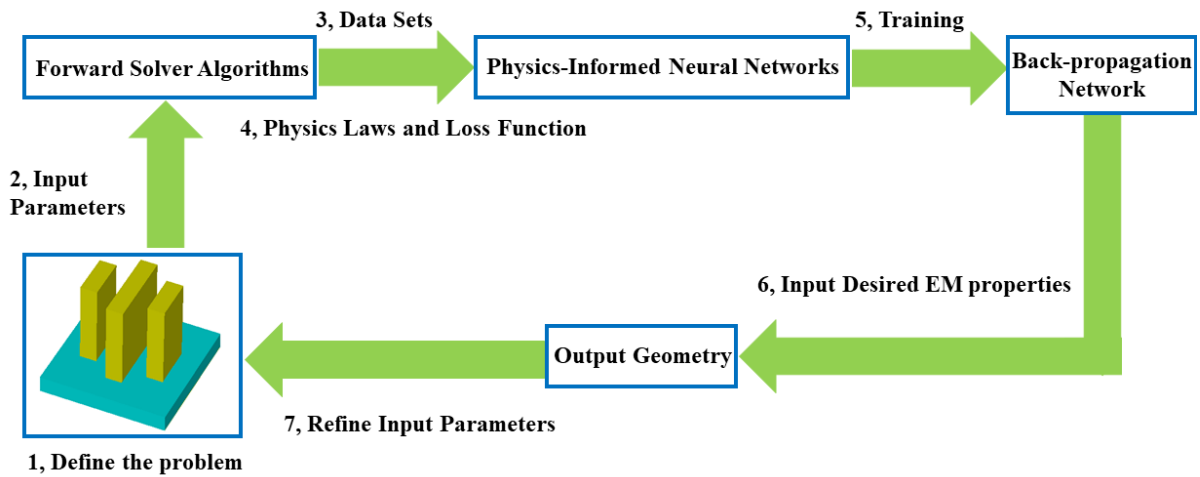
3, Data Sets

5, Training

Forward Solver Algorithms

Physics-Informed Neural Networks

Back-propagation Network

4, Physics Laws and Loss Function

2, Input Parameters

6, Input Desired EM properties

Output Geometry

7, Refine Input Parameters

1, Define the problem